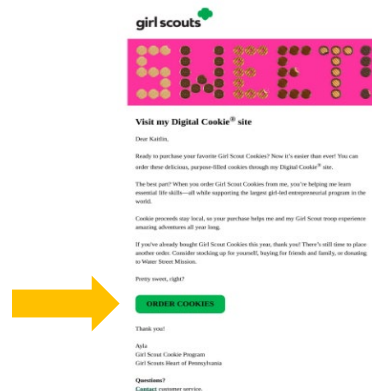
girl scouts

SWEET

Visit my Digital Cookie® site

Dear Kaitlin,

Ready to purchase your favorite Girl Scout Cookies? Now it's easier than ever! You can order these delicious, purpose-filled cookies through my Digital Cookie® site.

The best part? When you order Girl Scout Cookies from me, you're helping me learn essential life skills—all while supporting the largest girl-led entrepreneurial program in the world.

Cookie proceeds stay local, so your purchase helps me and my Girl Scout troop experience amazing adventures all year long.

If you've already bought Girl Scout Cookies this year, thank you! There's still time to place another order. Consider stocking up for yourself, buying for friends and family, or donating to Water Street Mission.

Pretty sweet, right?

ORDER COOKIES

Thank you!

Ayla
Girl Scout Cookie Program
Girl Scouts Heart of Pennsylvania

Questions?
Contact customer service.